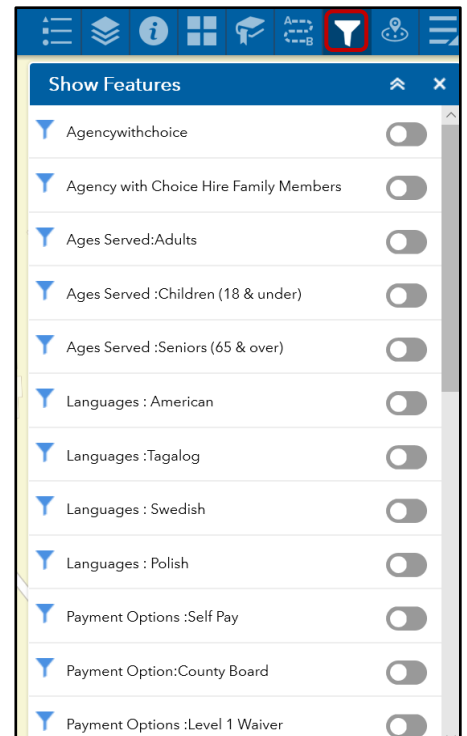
Show Features

Agencywithchoice

Agency with Choice Hire Family Members

Ages Served:Adults

Ages Served :Children (18 & under)

Ages Served :Seniors (65 & over)

Languages : American

Languages :Tagalog

Languages : Swedish

Languages : Polish

Payment Options :Self Pay

Payment Option:County Board

Payment Options :Level 1 Waiver